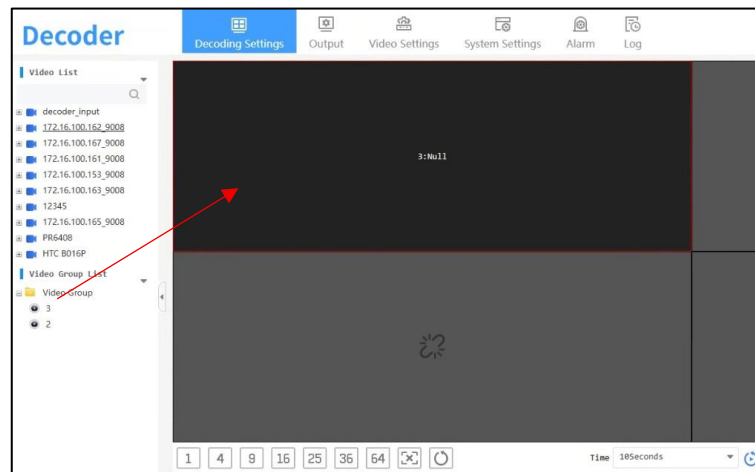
Decoder

Decoding Settings
Output
Video Settings
System Settings
Alarm
Log

Video List

decoder_input
172.16.100.162_9008
172.16.100.167_9008
172.16.100.161_9008
172.16.100.153_9008
172.16.100.163_9008
12345
172.16.100.165_9008
PR6408
HTC B016P

Video Group List

Video Group
3
2

3:Null

1
4
9
16
25
36
64

Time 10Seconds